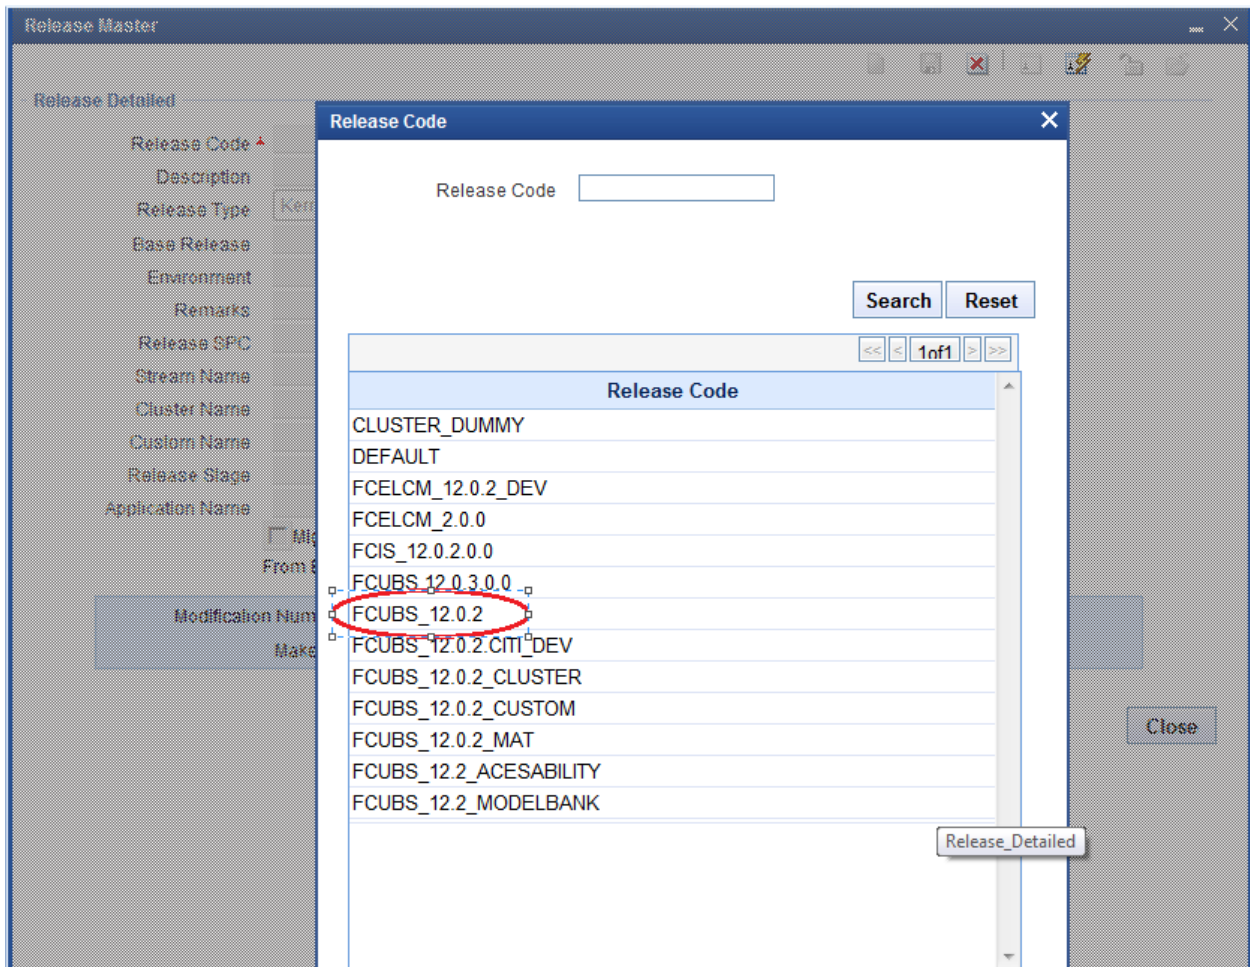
Release Master

Release Detailed

Release Code *
Description
Release Type
Base Release
Environment
Remarks
Release SPC
Stream Name
Cluster Name
Custom Name
Release Stage
Application Name

Ker
Mig
From

Modification Num
Make

Close

Release Code

Release Code

Search
Reset

<< < 1of1 > >>

| Release Code |
|---|
| CLUSTER_DUMMY |
| DEFAULT |
| FCELCM_12.0.2_DEV |
| FCELCM_2.0.0 |
| FCIS_12.0.2.0.0 |
| FCUBS_12.0.3.0.0 |
| FCUBS_12.0.2 |
| FCUBS_12.0.2.CITI_DEV |
| FCUBS_12.0.2_CLUSTER |
| FCUBS_12.0.2_CUSTOM |
| FCUBS_12.0.2_MAT |
| FCUBS_12.2_ACESABILITY |
| FCUBS_12.2_MODELBANK |

Release_Detailed